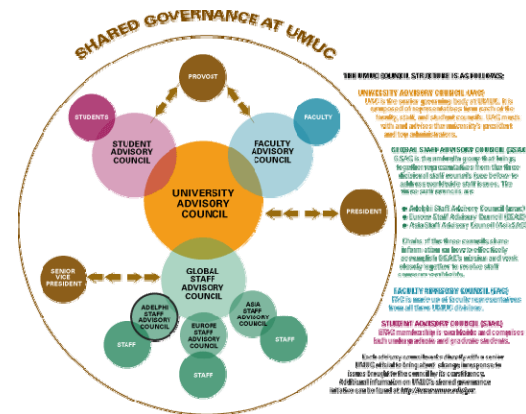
SHARED GOVERNANCE AT UMUC

PROVOST

STUDENTS

FACULTY

STUDENT ADVISORY COUNCIL

FACULTY ADVISORY COUNCIL

UNIVERSITY ADVISORY COUNCIL

PRESIDENT

SENIOR VICE PRESIDENT

GLOBAL STAFF ADVISORY COUNCIL

ADELPHI STAFF ADVISORY COUNCIL

ASIA STAFF ADVISORY COUNCIL

EUROPE STAFF ADVISORY COUNCIL

STAFF

STAFF

STAFF

THE UMUC COUNCIL STRUCTURE IS AS FOLLOWS:

UNIVERSITY ADVISORY COUNCIL (UAC)
UAC is the senior governing body at UMUC. It is composed of representatives from each of the faculty, staff, and student councils. UAC meets with and advises the university's president and top administrators.

GLOBAL STAFF ADVISORY COUNCIL (GSAC)
GSAC is the umbrella group that brings together representatives from the three divisional staff councils (see below) to address worldwide staff issues. The three staff councils are

• Adelphi Staff Advisory Council ([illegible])
• Europe Staff Advisory Council (ESAC)
• Asia Staff Advisory Council (AsiaSAC)

Chairs of the three councils share information on how to effectively accomplish GSAC's mission and work closely together to resolve staff concerns worldwide.

FACULTY ADVISORY COUNCIL (FAC)
FAC is made up of faculty representatives from all three UMUC divisions.

STUDENT ADVISORY COUNCIL (SAC)
SAC membership is worldwide and comprises both undergraduate and graduate students.

Each advisory council works directly with a senior UMUC official to bring about change, to respond to issues brought to the council by its constituency. Additional information on UMUC's shared governance initiative can be found at http://www.umuc.edu/gov.